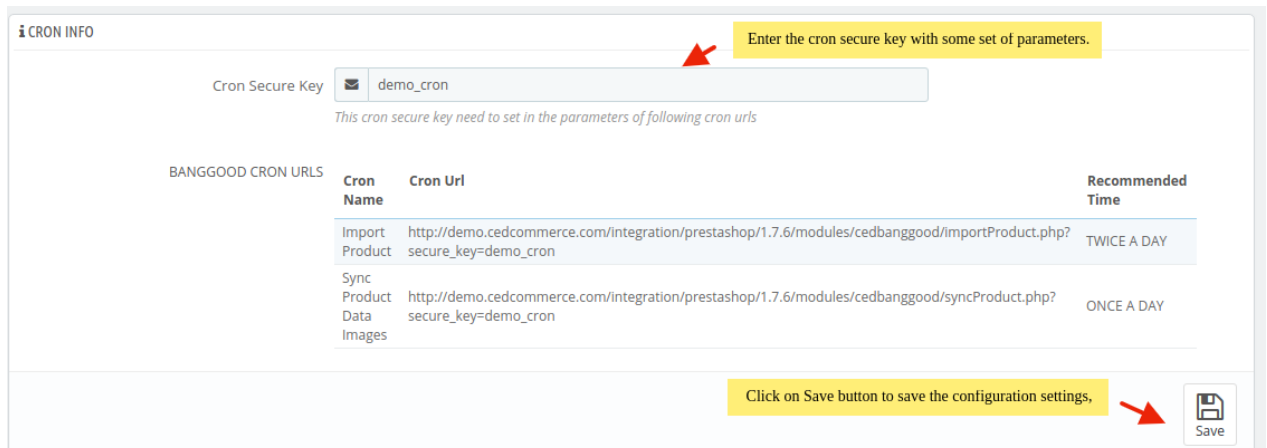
CRON INFO

Enter the cron secure key with some set of parameters.

Cron Secure Key demo_cron

This cron secure key need to set in the parameters of following cron urls

BANGGOOD CRON URLS

| Cron Name | Cron Url | Recommended Time |
|---|---|---|
| Import Product | http://demo.cedcommerce.com/integration/prestashop/1.7.6/modules/cedbanggood/importProduct.php?secure_key=demo_cron | TWICE A DAY |
| Sync Product Data Images | http://demo.cedcommerce.com/integration/prestashop/1.7.6/modules/cedbanggood/syncProduct.php?secure_key=demo_cron | ONCE A DAY |

Click on Save button to save the configuration settings,

Save